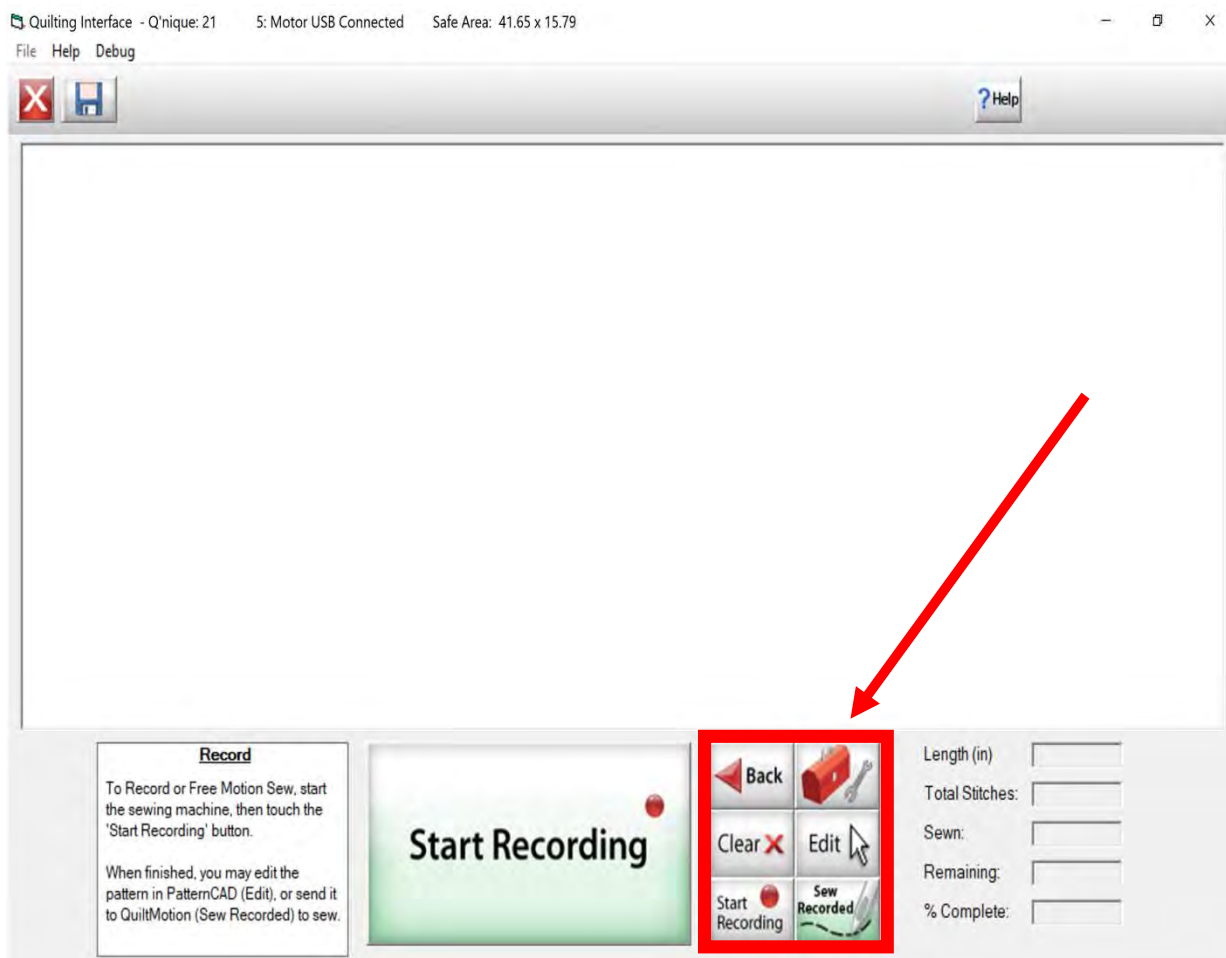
Quilting Interface - Q'nique: 21 5: Motor USB Connected Safe Area: 41.65 x 15.79

File Help Debug

?Help

Record

To Record or Free Motion Sew, start the sewing machine, then touch the 'Start Recording' button.

When finished, you may edit the pattern in PatternCAD (Edit), or send it to QuiltMotion (Sew Recorded) to sew.

Start Recording

Back

Clear

Edit

Start Recording

Sew Recorded

Length (in)

Total Stitches:

Sewn:

Remaining:

% Complete: